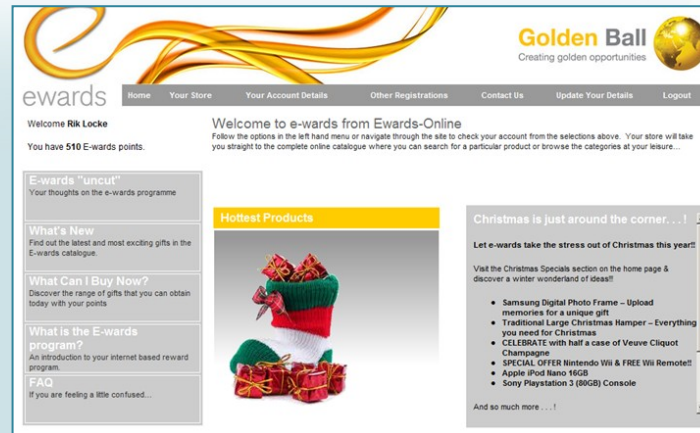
Golden Ball
Creating golden opportunities

ewards

Home | Your Store | Your Account Details | Other Registrations | Contact Us | Update Your Details | Logout

Welcome Rik Locke

You have 510 E-wards points.

Welcome to e-wards from Ewards-Online
Follow the options in the left hand menu or navigate through the site to check your account from the selections above. Your store will take you straight to the complete online catalogue where you can search for a particular product or browse the categories at your leisure...

E-wards "uncut"
Your thoughts on the e-wards programme

What's New
Find out the latest and most exciting gifts in the E-wards catalogue.

What Can I Buy Now?
Discover the range of gifts that you can obtain today with your points

What is the E-wards program?
An introduction to your internet based reward program.

FAQ
If you are feeling a little confused...

Hottest Products

Christmas is just around the corner. . . !

Let e-wards take the stress out of Christmas this year!!

Visit the Christmas Specials section on the home page & discover a winter wonderland of ideas!!

- Samsung Digital Photo Frame – Upload memories for a unique gift
- Traditional Large Christmas Hamper – Everything you need for Christmas
- CELEBRATE with half a case of Veuve Cliquot Champagne
- SPECIAL OFFER Nintendo Wii & FREE Wii Remote!!
- Apple iPod Nano 16GB
- Sony Playstation 3 (80GB) Console

And so much more . . . !